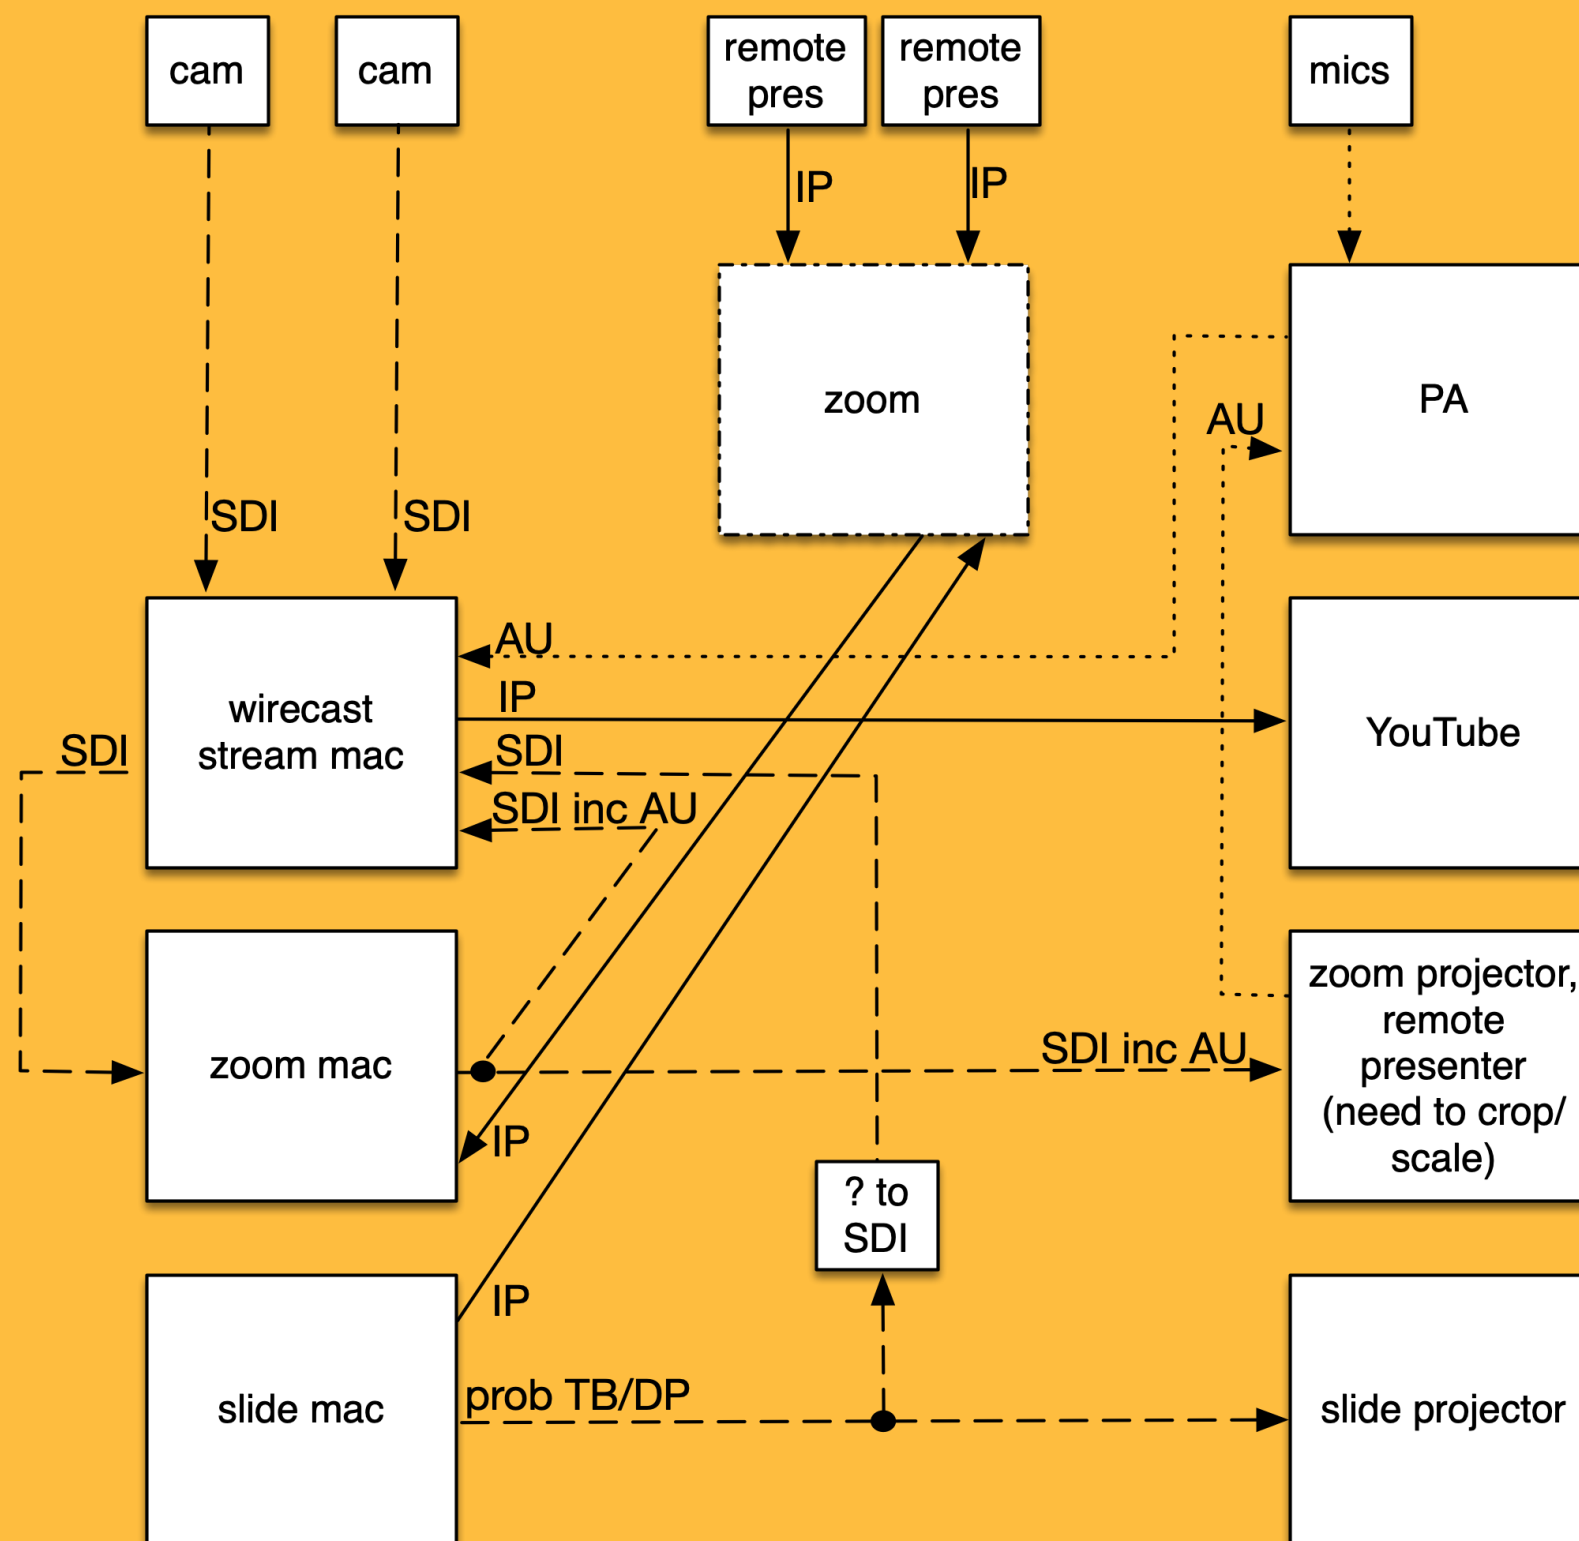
cam

cam

remote pres

remote pres

mics

IP

IP

zoom

PA

AU

SDI

SDI

wirecast stream mac

AU

IP

YouTube

SDI

SDI

SDI inc AU

zoom mac

zoom projector, remote presenter (need to crop/ scale)

SDI inc AU

IP

? to SDI

IP

slide mac

prob TB/DP

slide projector